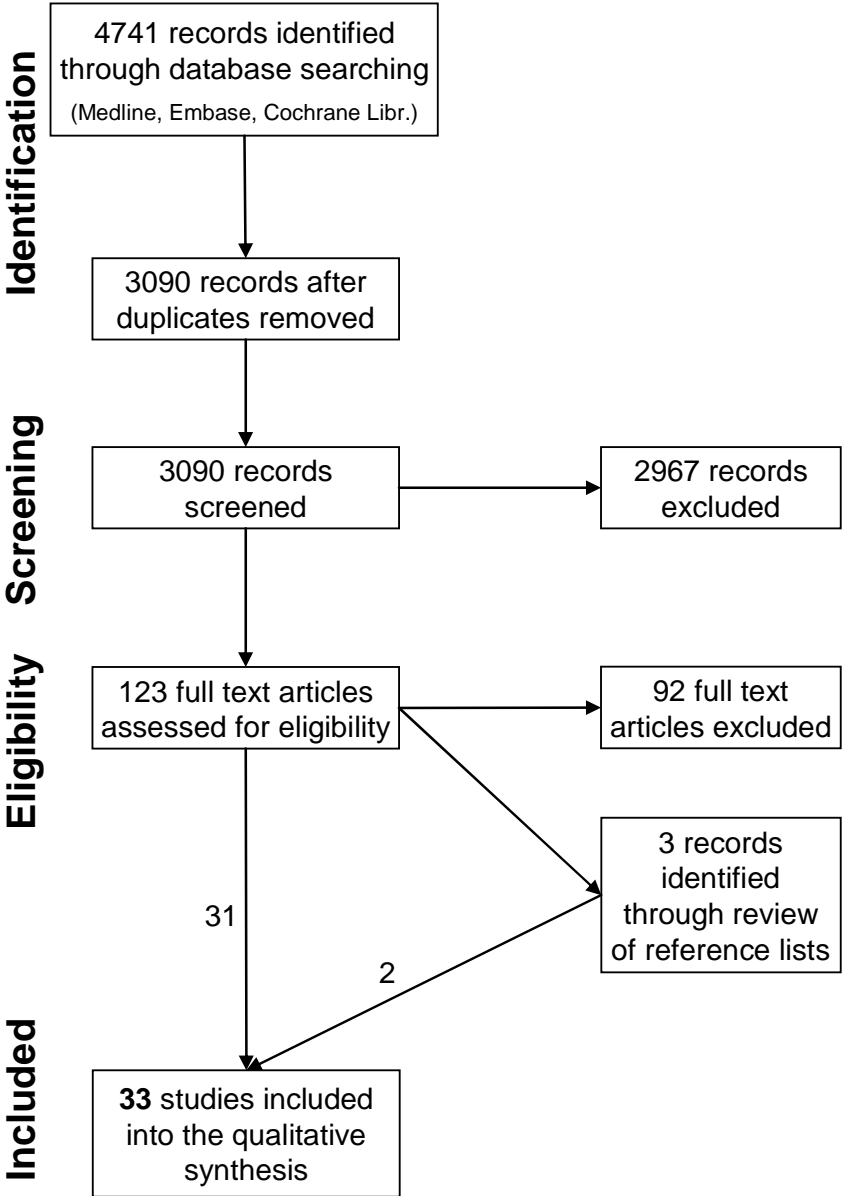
Identification

4741 records identified through database searching (Medline, Embase, Cochrane Libr.)

3090 records after duplicates removed

Screening

3090 records screened

2967 records excluded

Eligibility

123 full text articles assessed for eligibility

92 full text articles excluded

3 records identified through review of reference lists

31

2

Included

33 studies included into the qualitative synthesis